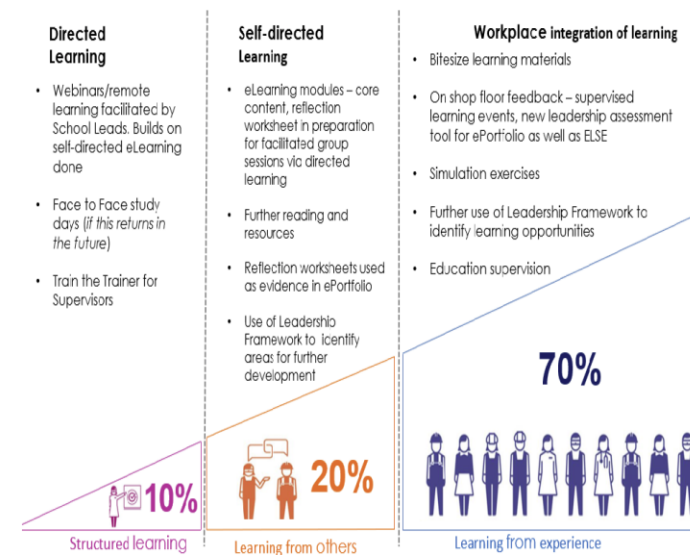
Directed Learning

- Webinars/remote learning facilitated by School Leads. Builds on self-directed eLearning done
- Face to Face study days (*if this returns in the future*)
- Train the Trainer for Supervisors

10%

Structured learning

Self-directed Learning

- eLearning modules – core content, reflection worksheet in preparation for facilitated group sessions via directed learning
- Further reading and resources
- Reflection worksheets used as evidence in ePortfolio
- Use of Leadership Framework to identify areas for further development

20%

Learning from others

Workplace integration of learning

- Bitesize learning materials
- On shop floor feedback – supervised learning events, new leadership assessment tool for ePortfolio as well as ELSE
- Simulation exercises
- Further use of Leadership Framework to identify learning opportunities
- Education supervision

70%

Learning from experience